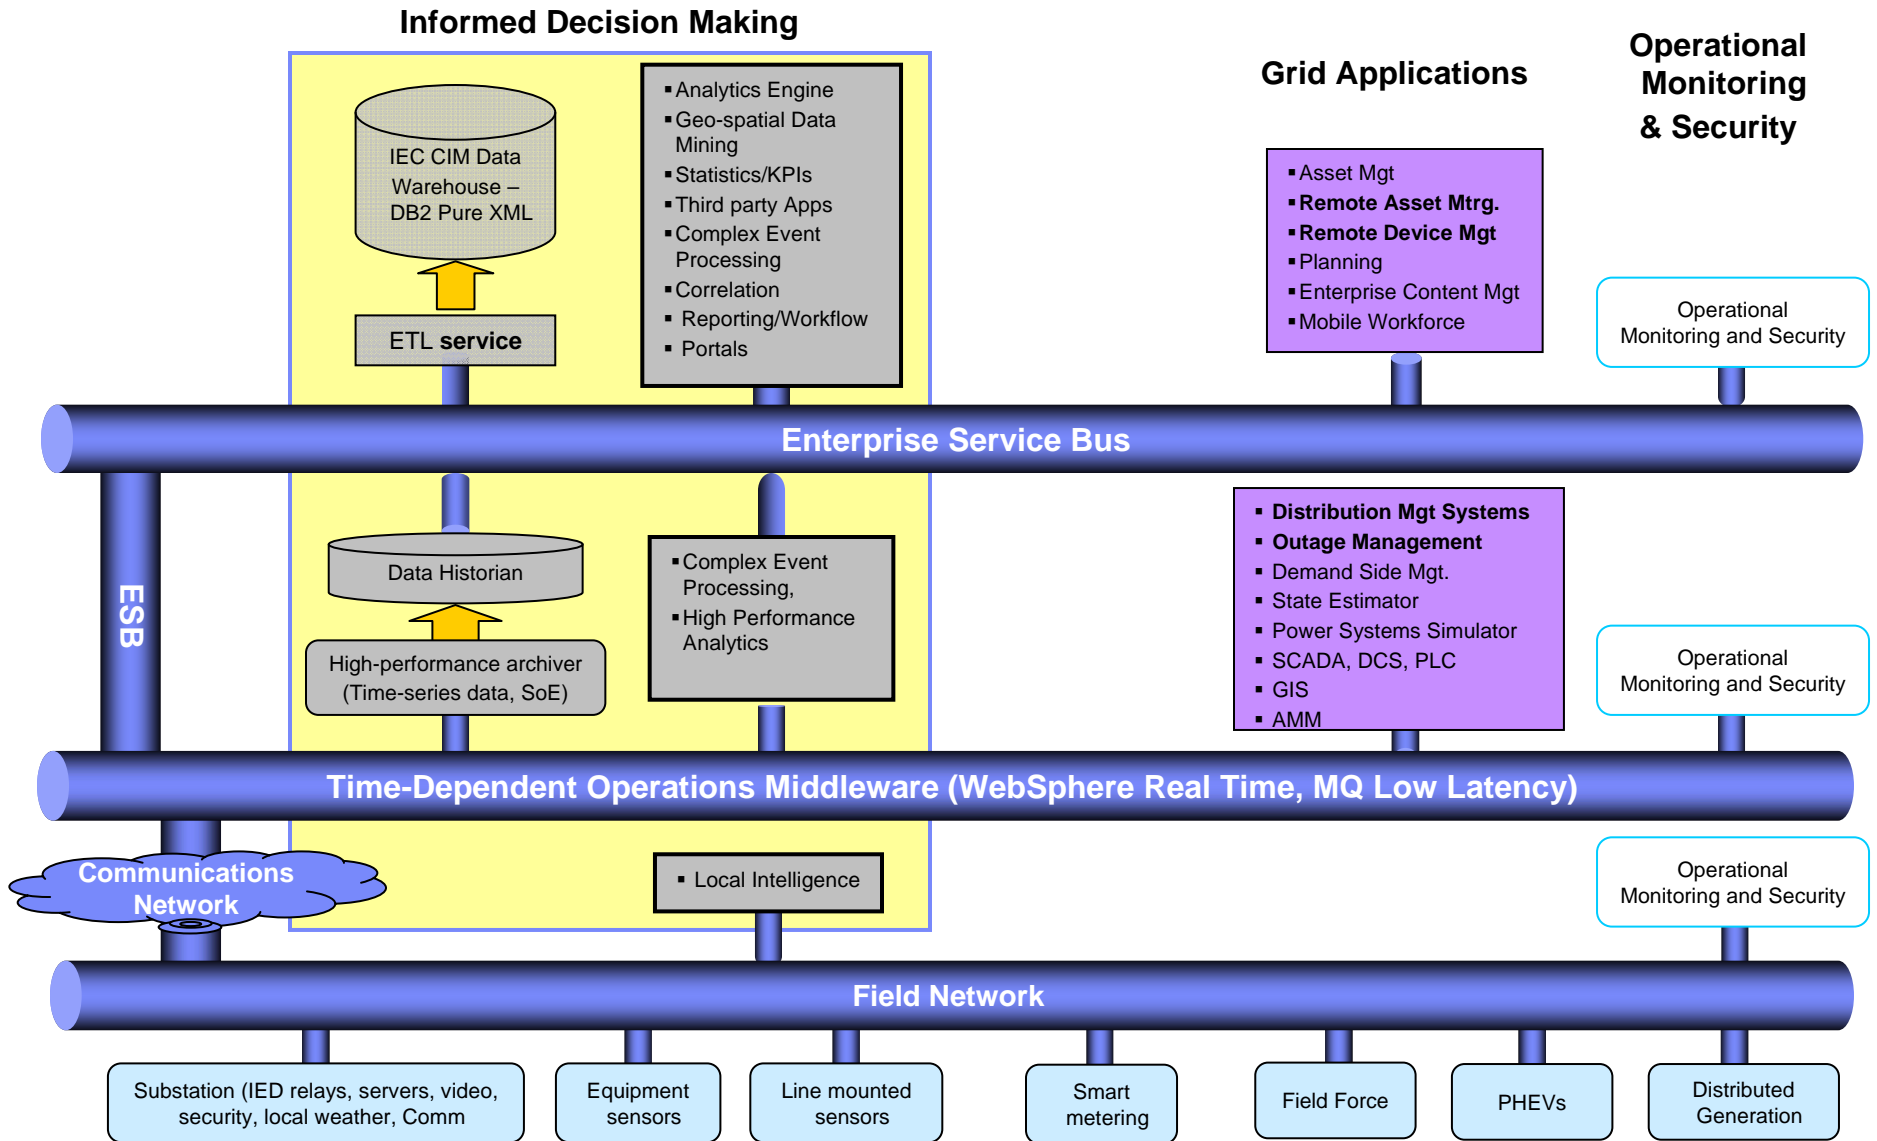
Informed Decision Making

IEC CIM Data Warehouse – DB2 Pure XML

ETL service

▪ Analytics Engine
▪ Geo-spatial Data Mining
▪ Statistics/KPIs
▪ Third party Apps
▪ Complex Event Processing
▪ Correlation
▪ Reporting/Workflow
▪ Portals

Grid Applications

Operational Monitoring & Security

▪ Asset Mgt
▪ Remote Asset Mtrg.
▪ Remote Device Mgt
▪ Planning
▪ Enterprise Content Mgt
▪ Mobile Workforce

Operational Monitoring and Security

Enterprise Service Bus

ESB

Data Historian

High-performance archiver (Time-series data, SoE)

▪ Complex Event Processing,
▪ High Performance Analytics

▪ Distribution Mgt Systems
▪ Outage Management
▪ Demand Side Mgt.
▪ State Estimator
▪ Power Systems Simulator
▪ SCADA, DCS, PLC
▪ GIS
▪ AMM

Operational Monitoring and Security

Time-Dependent Operations Middleware (WebSphere Real Time, MQ Low Latency)

Communications Network

▪ Local Intelligence

Operational Monitoring and Security

Field Network

Substation (IED relays, servers, video, security, local weather, Comm

Equipment sensors

Line mounted sensors

Smart metering

Field Force

PHEVs

Distributed Generation